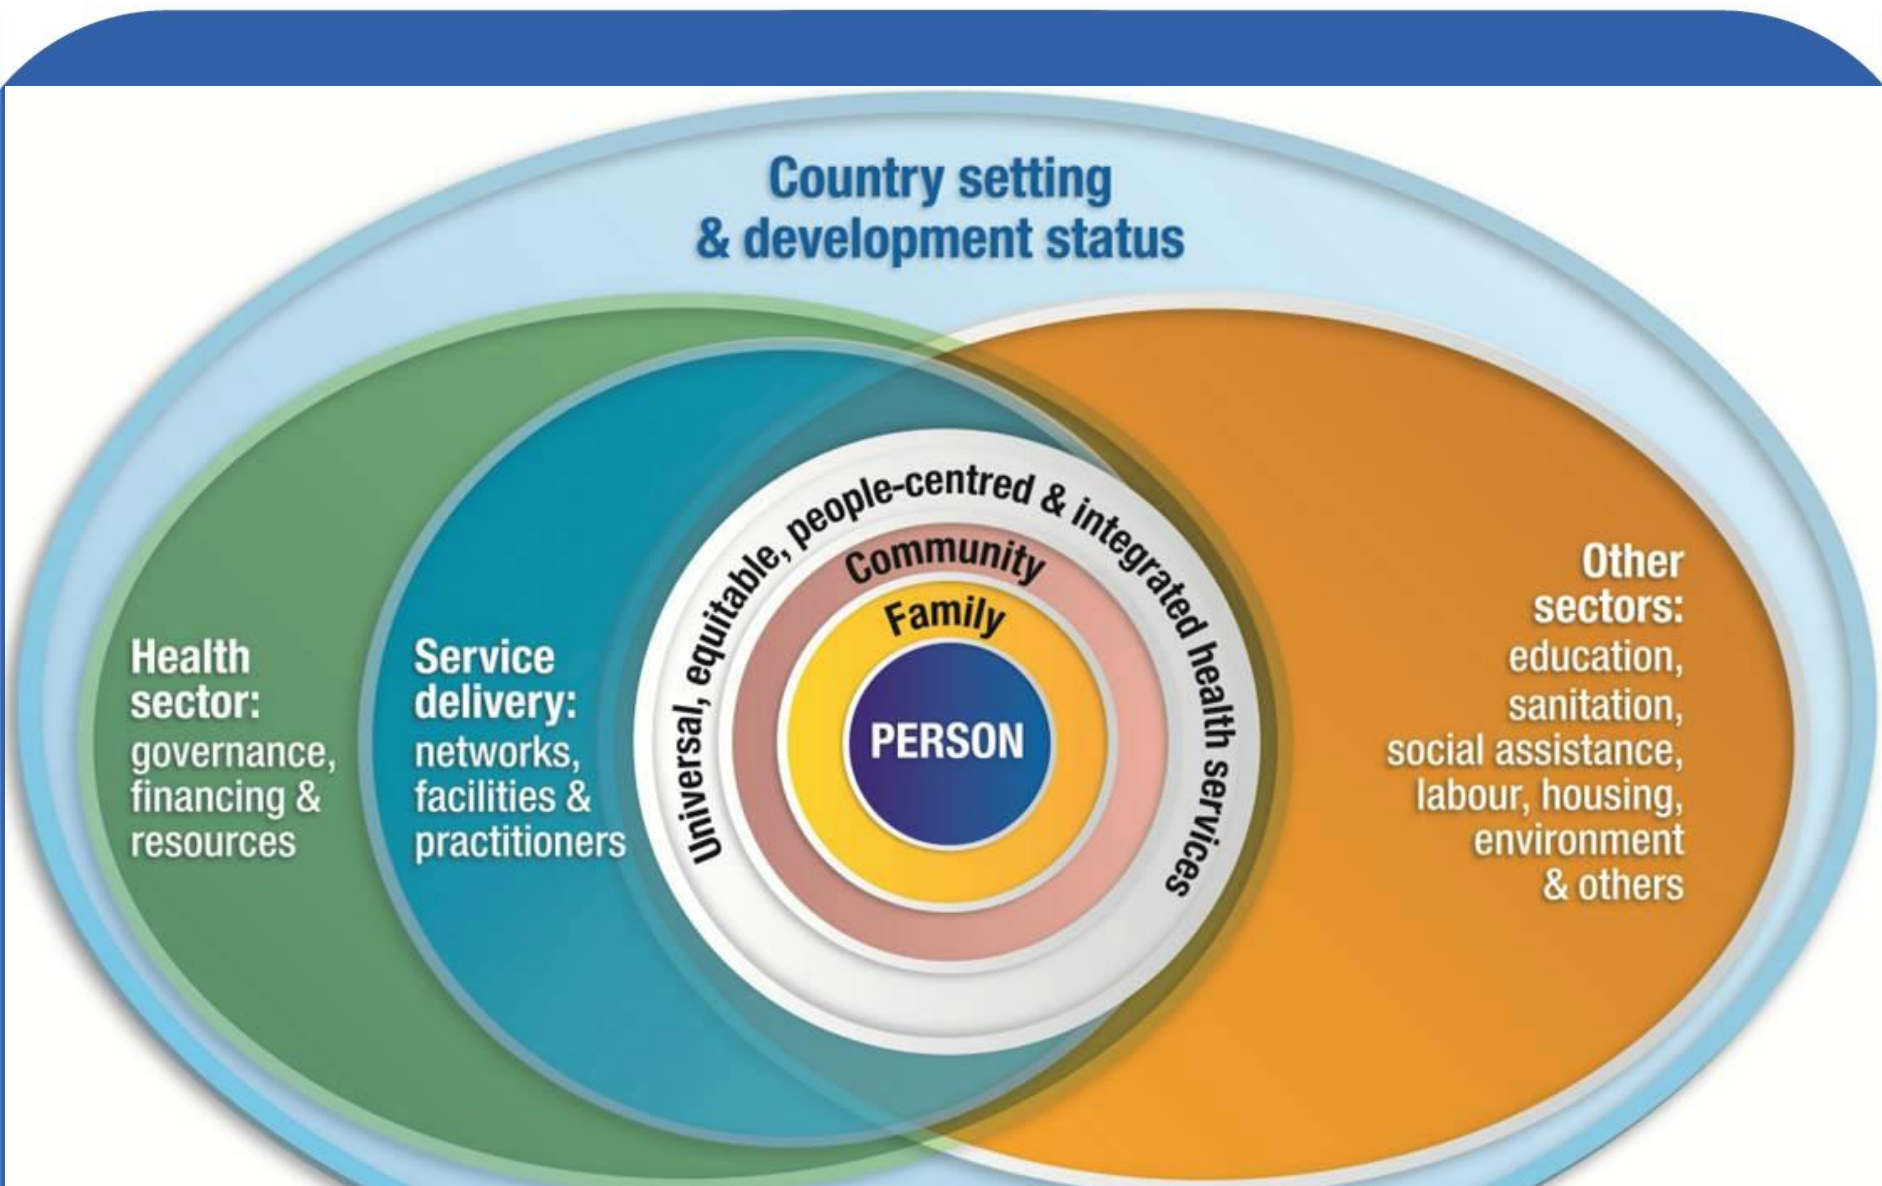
Country setting & development status

Health sector: governance, financing & resources

Service delivery: networks, facilities & practitioners

Universal, equitable, people-centred & integrated health services

Community

Family

PERSON

Other sectors: education, sanitation, social assistance, labour, housing, environment & others